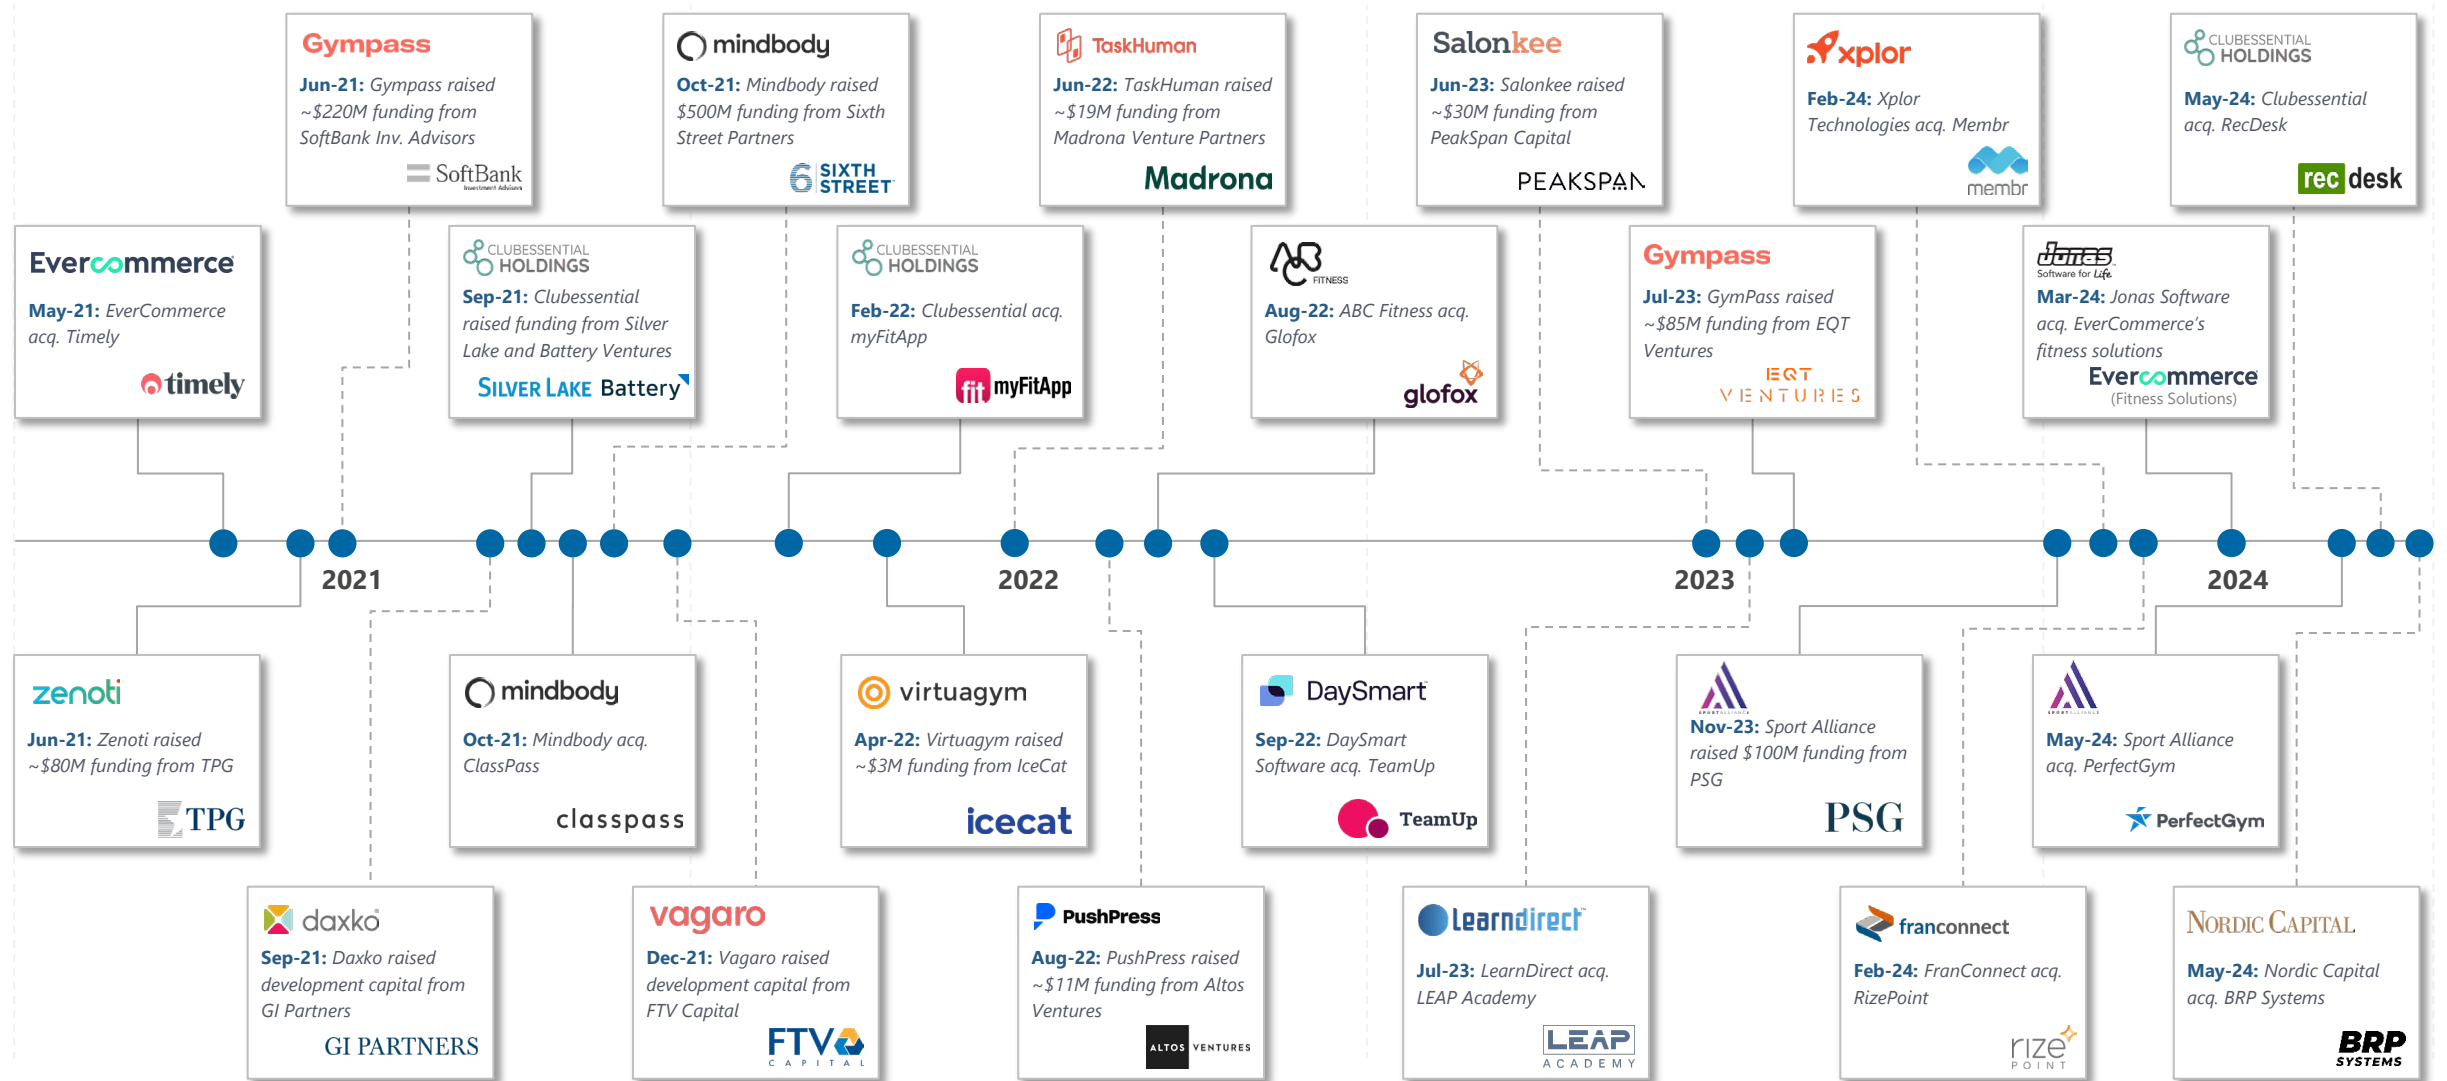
Gympass
Jun-21: Gympass raised ~$220M funding from SoftBank Inv. Advisors
SoftBank Investment Advisers

mindbody
Oct-21: Mindbody raised $500M funding from Sixth Street Partners
SIXTH STREET

TaskHuman
Jun-22: TaskHuman raised ~$19M funding from Madrona Venture Partners
Madrona

Salonkee
Jun-23: Salonkee raised ~$30M funding from PeakSpan Capital
PEAKSPAN

xplor
Feb-24: Xplor Technologies acq. Membr
membr

CLUBESSENTIAL HOLDINGS
May-24: Clubessential acq. RecDesk
rec desk

Evercommerce
May-21: EverCommerce acq. Timely
timely

CLUBESSENTIAL HOLDINGS
Sep-21: Clubessential raised funding from Silver Lake and Battery Ventures
SILVER LAKE Battery

CLUBESSENTIAL HOLDINGS
Feb-22: Clubessential acq. myFitApp
myFitApp

FITNESS
Aug-22: ABC Fitness acq. Glofox
glofox

Gympass
Jul-23: GymPass raised ~$85M funding from EQT Ventures
EQT VENTURES

Jonas Software for Life
Mar-24: Jonas Software acq. EverCommerce's fitness solutions
Evercommerce (Fitness Solutions)

2021
2022
2023
2024

zenoti
Jun-21: Zenoti raised ~$80M funding from TPG
TPG

mindbody
Oct-21: Mindbody acq. ClassPass
classpass

virtuagym
Apr-22: Virtuagym raised ~$3M funding from IceCat
icecat

DaySmart
Sep-22: DaySmart Software acq. TeamUp
TeamUp

Nov-23: Sport Alliance raised $100M funding from PSG
PSG

May-24: Sport Alliance acq. PerfectGym
PerfectGym

daxko
Sep-21: Daxko raised development capital from GI Partners
GI PARTNERS

vagaro
Dec-21: Vagaro raised development capital from FTV Capital
FTV CAPITAL

PushPress
Aug-22: PushPress raised ~$11M funding from Altos Ventures
ALTOS VENTURES

learndirect
Jul-23: LearnDirect acq. LEAP Academy
LEAP ACADEMY

franconnect
Feb-24: FranConnect acq. RizePoint
rize POINT

NORDIC CAPITAL
May-24: Nordic Capital acq. BRP Systems
BRP SYSTEMS